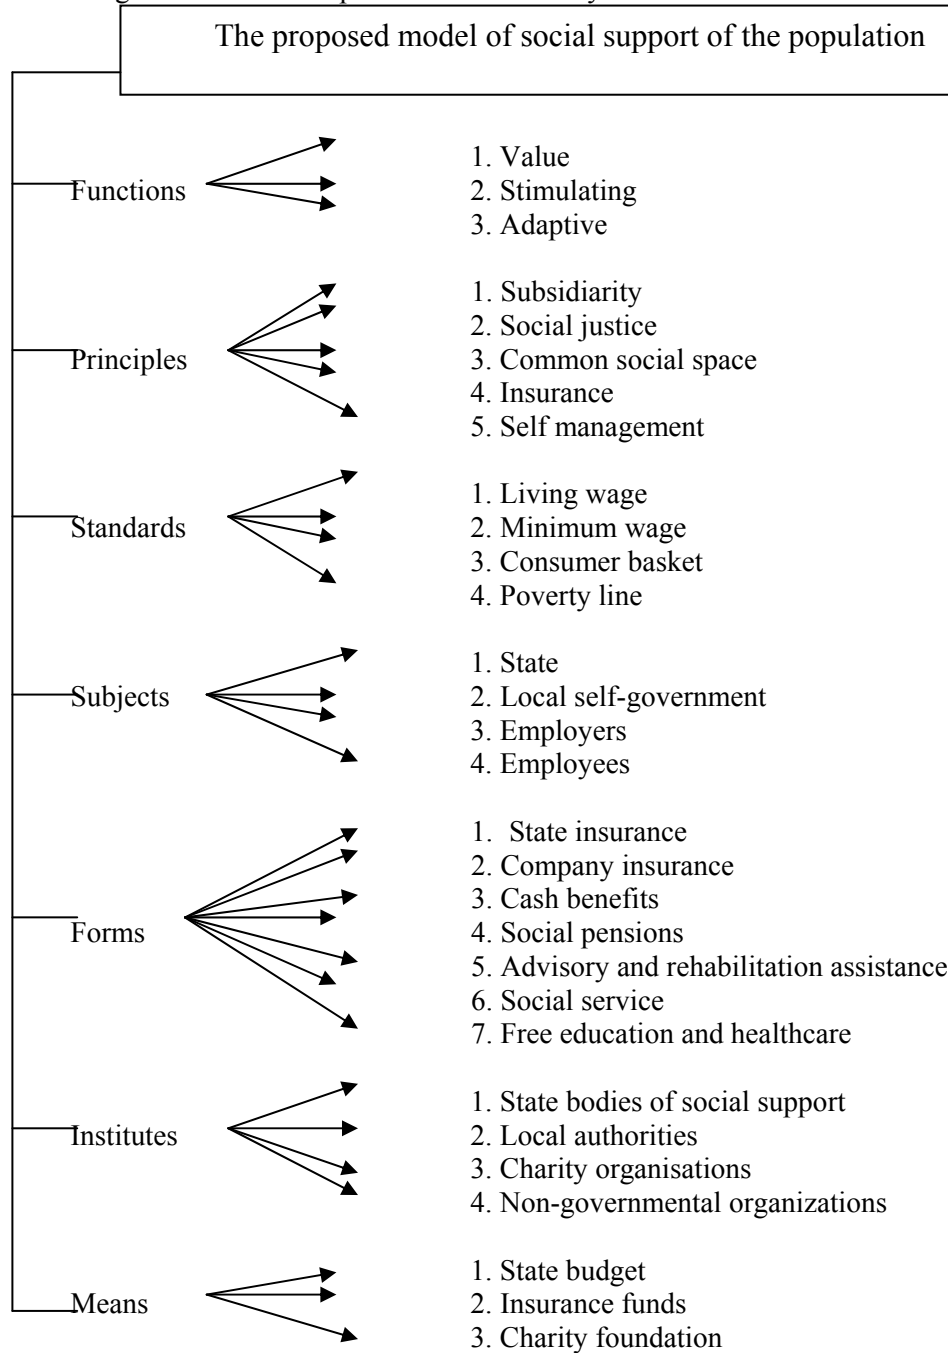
The proposed model of social support of the population

Functions
1. Value
2. Stimulating
3. Adaptive

Principles
1. Subsidiarity
2. Social justice
3. Common social space
4. Insurance
5. Self management

Standards
1. Living wage
2. Minimum wage
3. Consumer basket
4. Poverty line

Subjects
1. State
2. Local self-government
3. Employers
4. Employees

Forms
1. State insurance
2. Company insurance
3. Cash benefits
4. Social pensions
5. Advisory and rehabilitation assistance
6. Social service
7. Free education and healthcare

Institutes
1. State bodies of social support
2. Local authorities
3. Charity organisations
4. Non-governmental organizations

Means
1. State budget
2. Insurance funds
3. Charity foundation